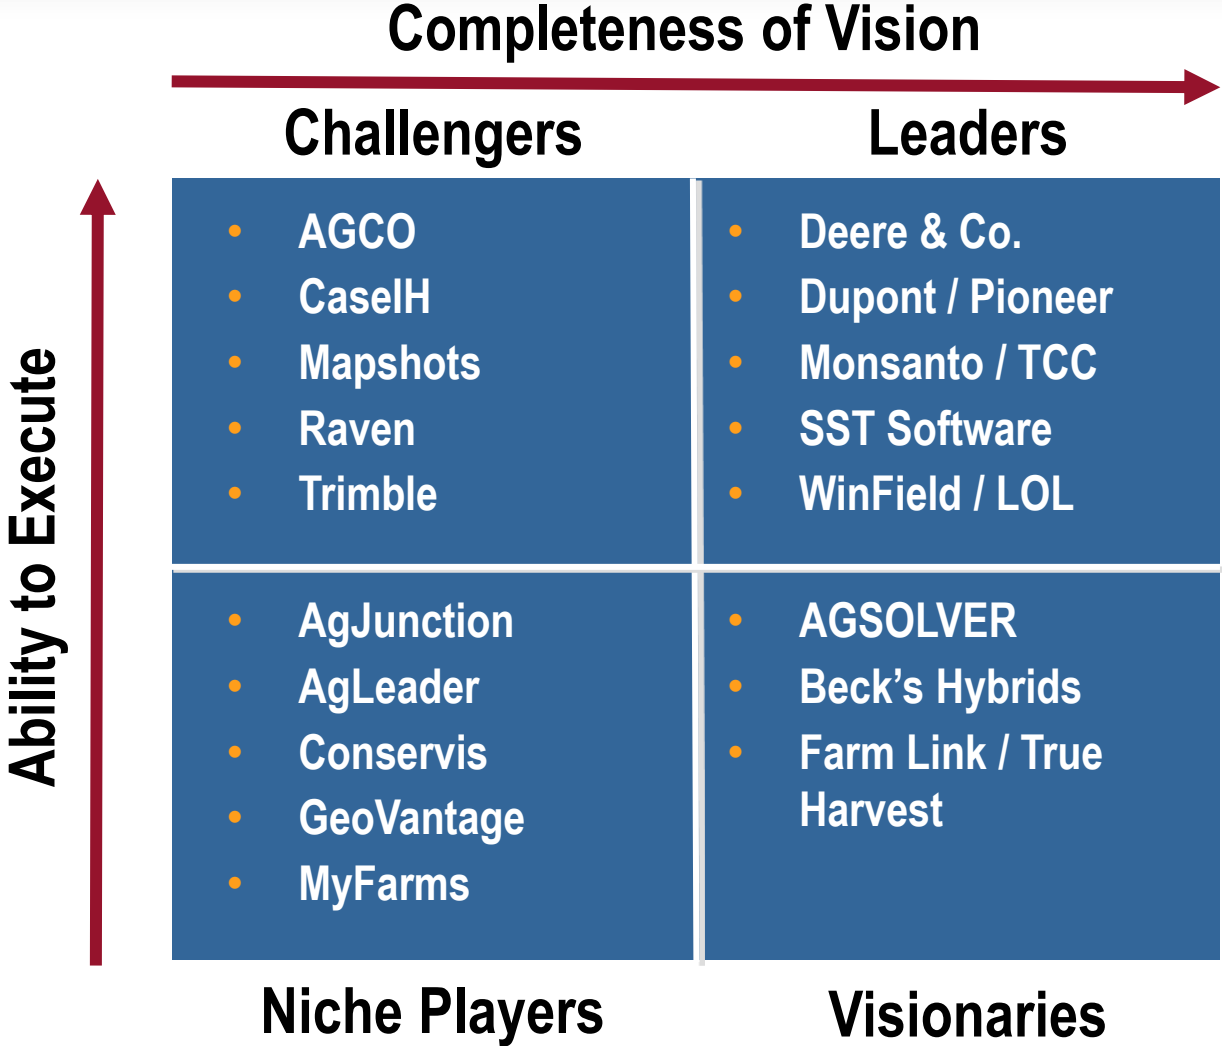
Completeness of Vision

Ability to Execute

Challengers

Leaders

- AGCO
- CaseIH
- Mapshots
- Raven
- Trimble

- Deere & Co.
- Dupont / Pioneer
- Monsanto / TCC
- SST Software
- WinField / LOL

- AgJunction
- AgLeader
- Conservis
- GeoVantage
- MyFarms

- AGSOLVER
- Beck's Hybrids
- Farm Link / True Harvest

Niche Players

Visionaries